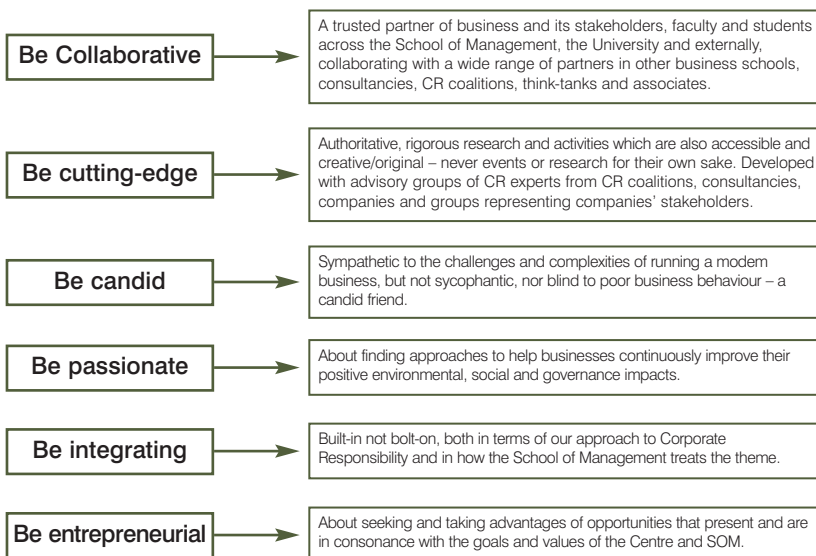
Be Collaborative

A trusted partner of business and its stakeholders, faculty and students across the School of Management, the University and externally, collaborating with a wide range of partners in other business schools, consultancies, CR coalitions, think-tanks and associates.

Be cutting-edge

Authoritative, rigorous research and activities which are also accessible and creative/original – never events or research for their own sake. Developed with advisory groups of CR experts from CR coalitions, consultancies, companies and groups representing companies' stakeholders.

Be candid

Sympathetic to the challenges and complexities of running a modem business, but not sycophantic, nor blind to poor business behaviour – a candid friend.

Be passionate

About finding approaches to help businesses continuously improve their positive environmental, social and governance impacts.

Be integrating

Built-in not bolt-on, both in terms of our approach to Corporate Responsibility and in how the School of Management treats the theme.

Be entrepreneurial

About seeking and taking advantages of opportunities that present and are in consonance with the goals and values of the Centre and SOM.